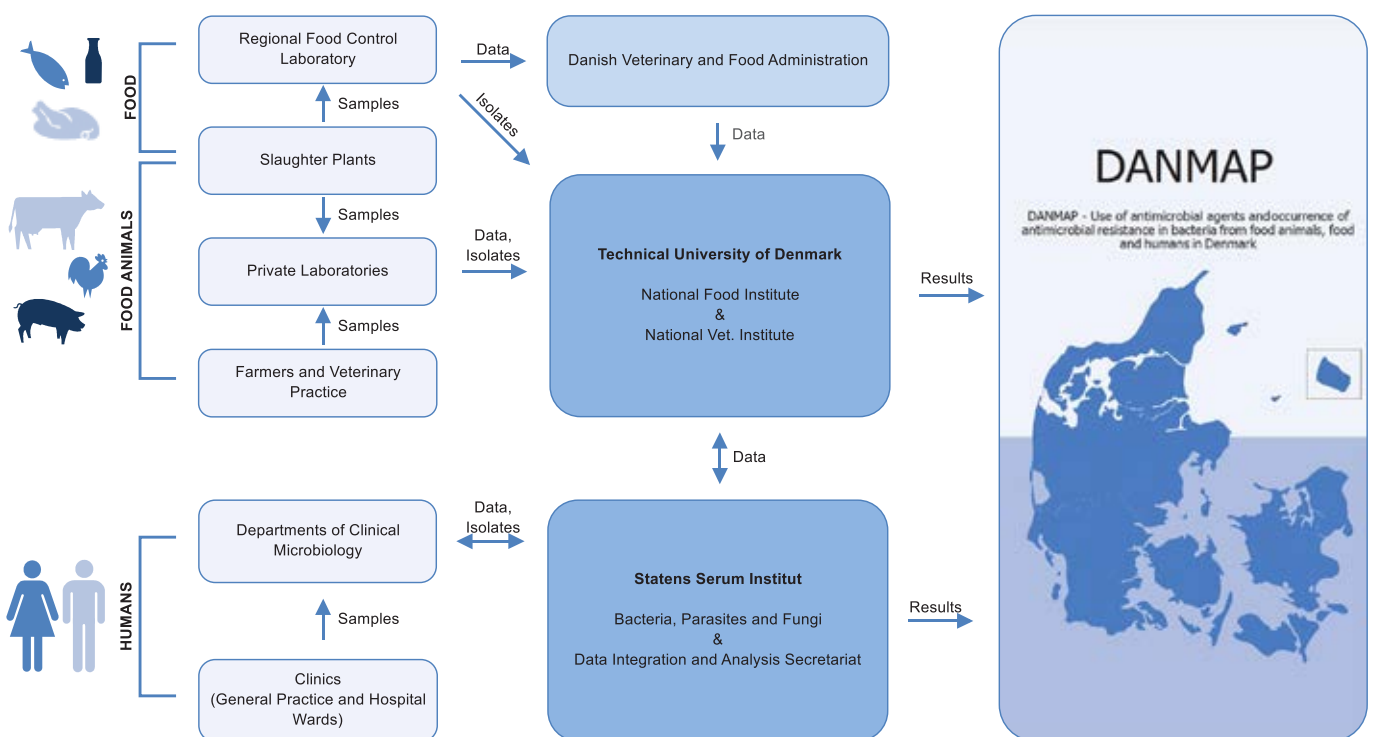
FOOD

FOOD ANIMALS

HUMANS

Regional Food Control Laboratory

Samples

Slaughter Plants

Samples

Private Laboratories

Samples

Farmers and Veterinary Practice

Departments of Clinical Microbiology

Samples

Clinics (General Practice and Hospital Wards)

Data

Isolates

Data, Isolates

Data, Isolates

Danish Veterinary and Food Administration

Data

Technical University of Denmark

National Food Institute & National Vet. Institute

Data

Statens Serum Institut

Bacteria, Parasites and Fungi & Data Integration and Analysis Secretariat

Results

Results

DANMAP

DANMAP - Use of antimicrobial agents andoccurrence of antimicrobial resistance in bacteria from food animals, food and humans in Denmark